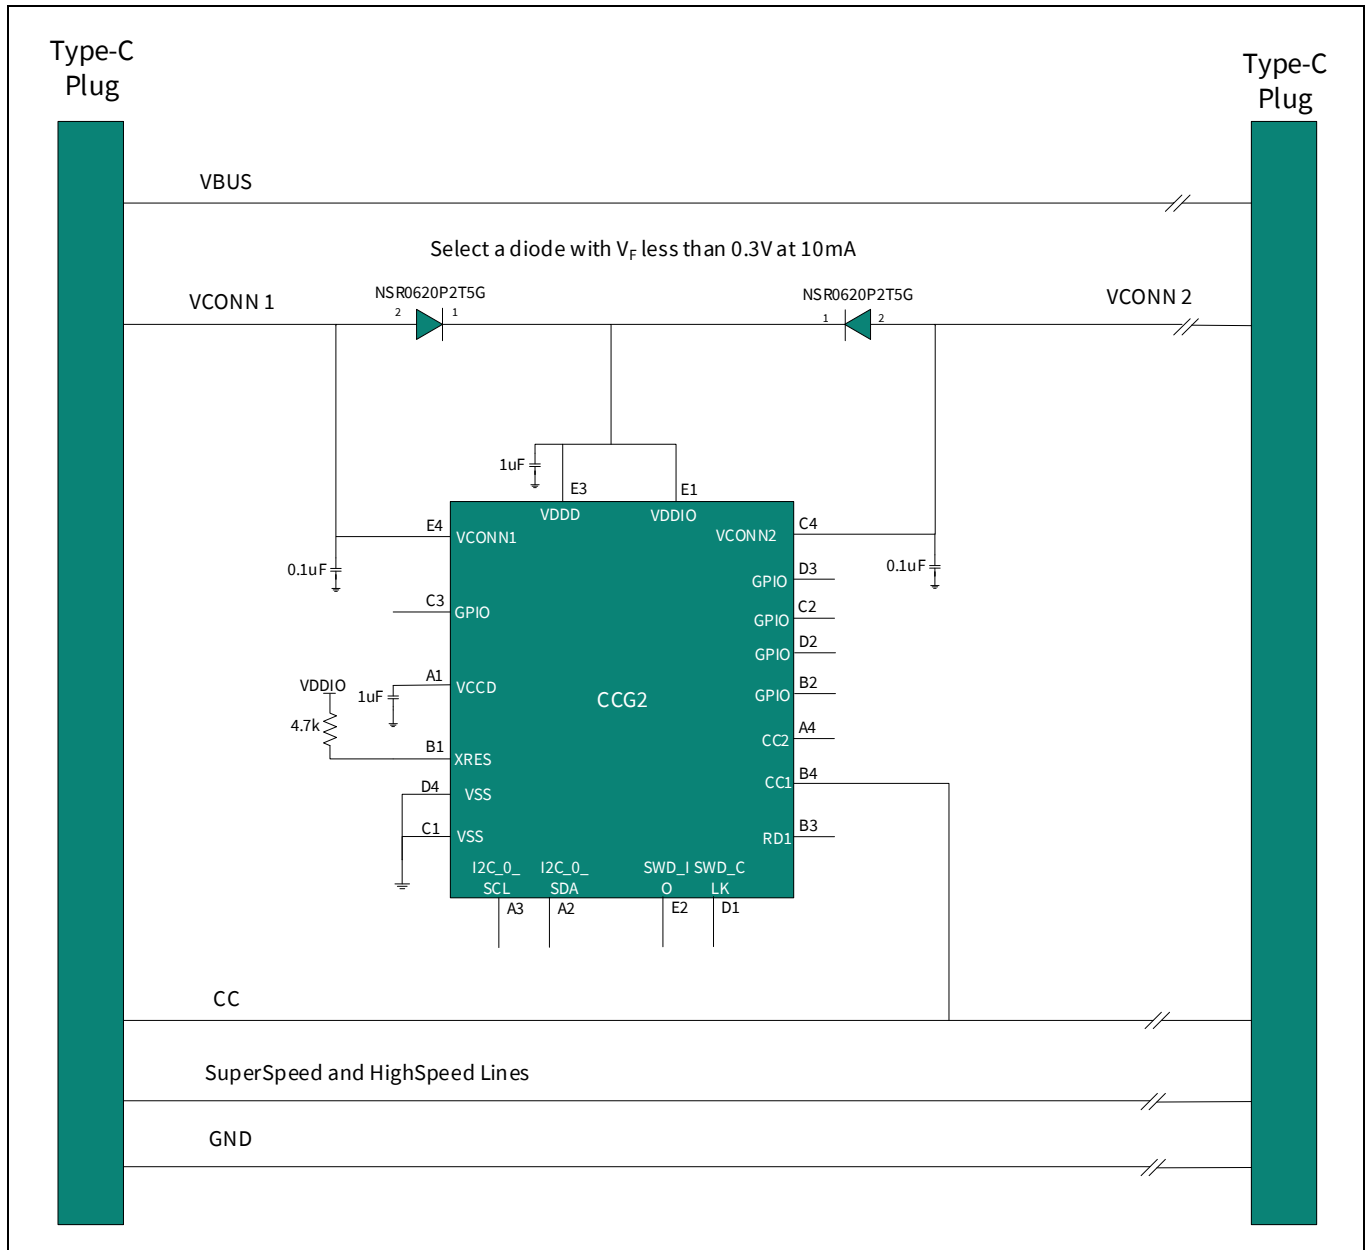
Type-C Plug

Type-C Plug

VBUS

Select a diode with $V_F$ less than 0.3V at 10mA

VCONN 1

NSR0620P2T5G

2

1

NSR0620P2T5G

1

2

VCONN 2

1uF

E3

E1

VDDD

VDDIO

E4

VCONN1

VCONN2

C4

0.1uF

0.1uF

D3

GPIO

C3

GPIO

C2

GPIO

D2

GPIO

VDDIO

A1

1uF

VCCD

CCG2

B2

GPIO

4.7k

A4

CC2

B1

XRES

B4

CC1

D4

VSS

C1

VSS

B3

RD1

I2C_0_ SCL

I2C_0_ SDA

SWD_I O

SWD_C LK

A3

A2

E2

D1

CC

SuperSpeed and HighSpeed Lines

GND